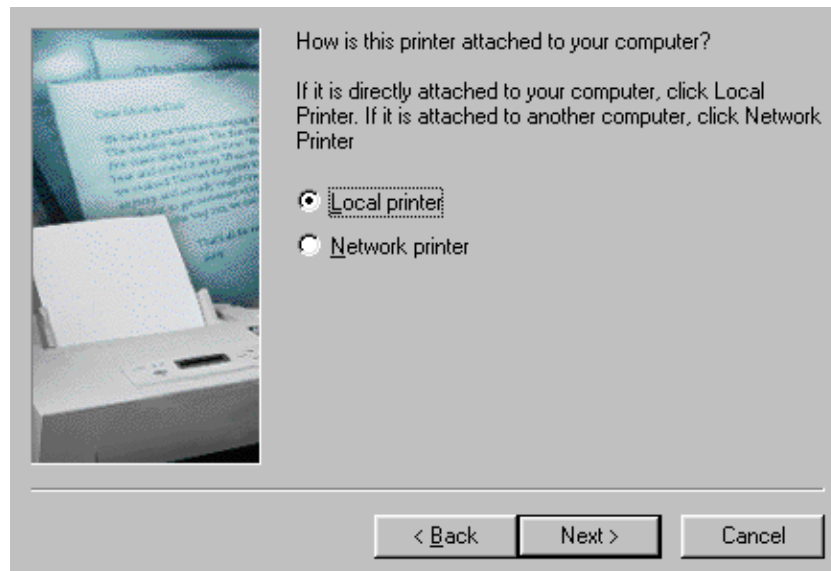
How is this printer attached to your computer?

If it is directly attached to your computer, click Local Printer. If it is attached to another computer, click Network Printer

Local printer

Network printer

< Back

Next >

Cancel